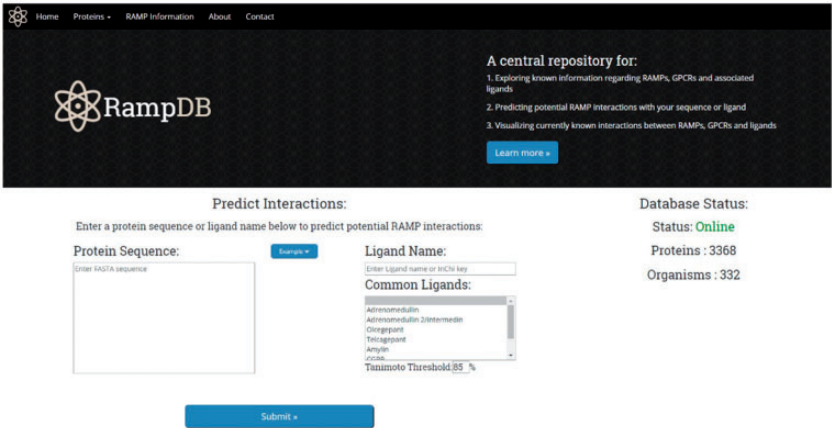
Home Proteins ▾ RAMP Information About Contact

RampDB

A central repository for:

1. Exploring known information regarding RAMPs, GPCRs and associated ligands

2. Predicting potential RAMP interactions with your sequence or ligand

3. Visualizing currently known interactions between RAMPs, GPCRs and ligands

Learn more »

Predict Interactions:

Enter a protein sequence or ligand name below to predict potential RAMP interactions:

Protein Sequence:

Example ▾

Enter FASTA sequence

Ligand Name:

Enter Ligand name or InChi key

Common Ligands:

Adrenomedullin
Adrenomedullin 2/Intermedin
Olcegepant
Telcagepant
Amylin
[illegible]

Tanimoto Threshold 85 %

Submit »

Database Status:

Status: Online

Proteins : 3368

Organisms : 332